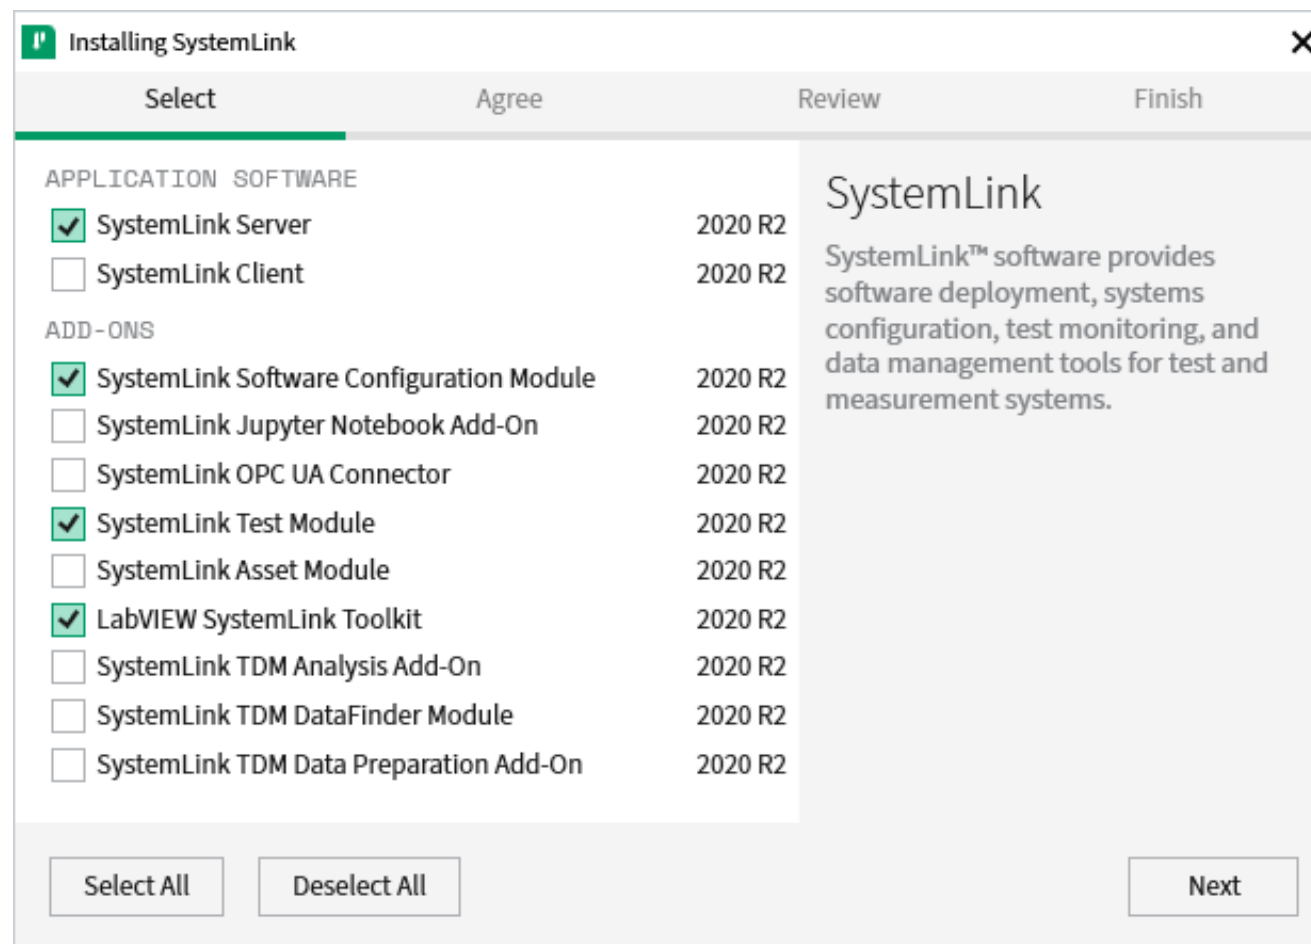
Installing SystemLink

Select Agree Review Finish

APPLICATION SOFTWARE

SystemLink Server 2020 R2
SystemLink Client 2020 R2

ADD-ONS

SystemLink Software Configuration Module 2020 R2
SystemLink Jupyter Notebook Add-On 2020 R2
SystemLink OPC UA Connector 2020 R2
SystemLink Test Module 2020 R2
SystemLink Asset Module 2020 R2
LabVIEW SystemLink Toolkit 2020 R2
SystemLink TDM Analysis Add-On 2020 R2
SystemLink TDM DataFinder Module 2020 R2
SystemLink TDM Data Preparation Add-On 2020 R2

SystemLink

SystemLink™ software provides software deployment, systems configuration, test monitoring, and data management tools for test and measurement systems.

Select All
Deselect All
Next